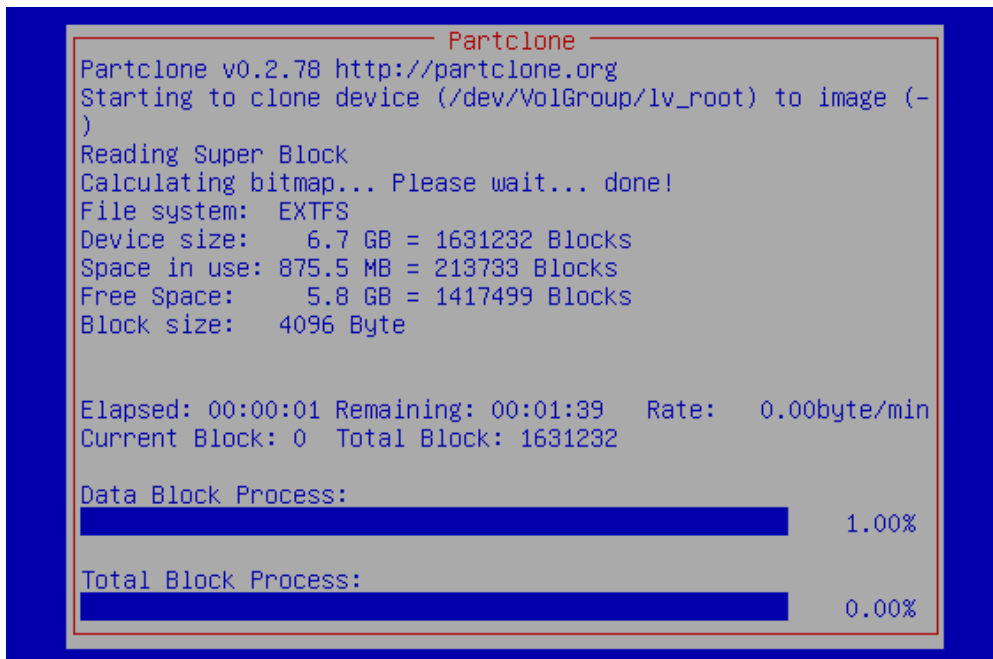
Partclone

Partclone v0.2.78 http://partclone.org
Starting to clone device (/dev/VolGroup/lv_root) to image (-)
Reading Super Block
Calculating bitmap... Please wait... done!
File system: EXTFS
Device size: 6.7 GB = 1631232 Blocks
Space in use: 875.5 MB = 213733 Blocks
Free Space: 5.8 GB = 1417499 Blocks
Block size: 4096 Byte

Elapsed: 00:00:01 Remaining: 00:01:39 Rate: 0.00byte/min
Current Block: 0 Total Block: 1631232

Data Block Process:
1.00%

Total Block Process:
0.00%